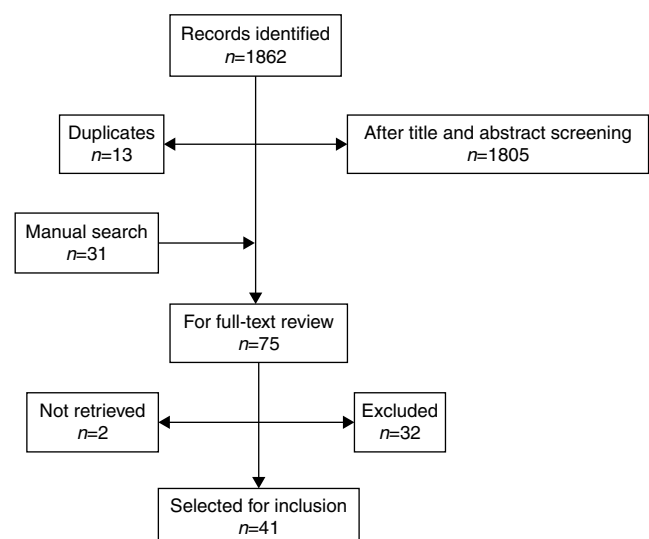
Records identified
$n$=1862

Duplicates
$n$=13

After title and abstract screening
$n$=1805

Manual search
$n$=31

For full-text review
$n$=75

Not retrieved
$n$=2

Excluded
$n$=32

Selected for inclusion
$n$=41